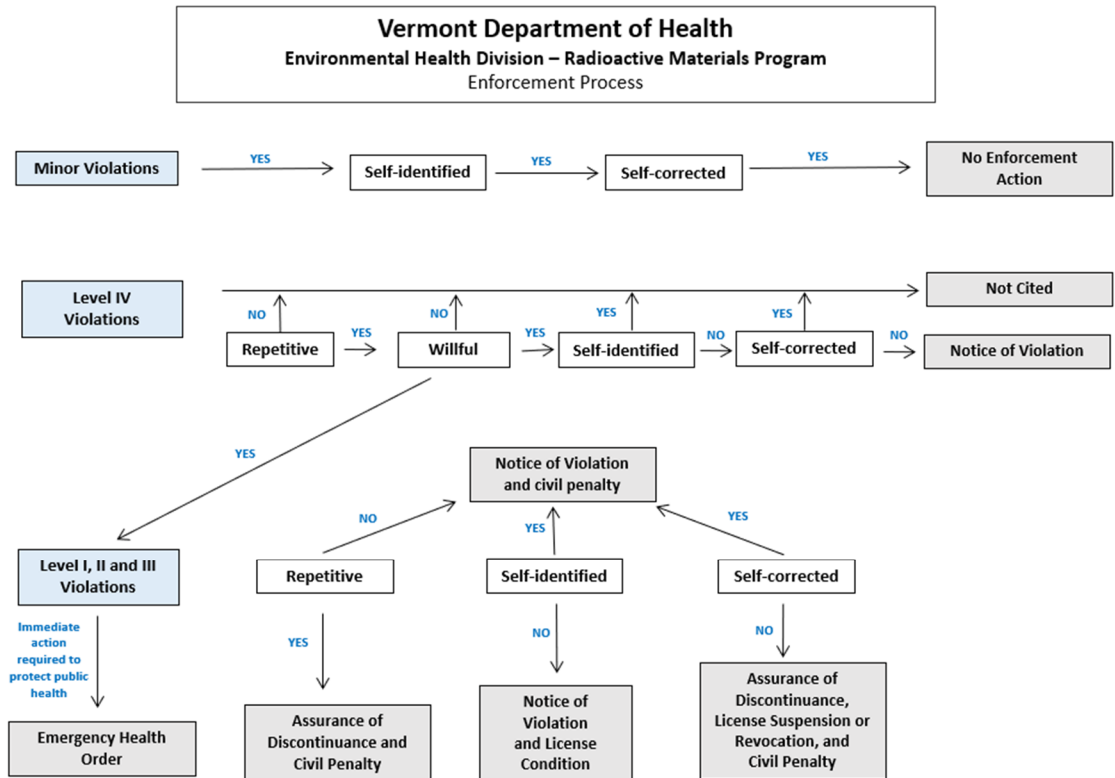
Vermont Department of Health
Environmental Health Division – Radioactive Materials Program
Enforcement Process

Minor Violations
YES
Self-identified
YES
Self-corrected
YES
No Enforcement Action

Level IV Violations
Not Cited
NO
NO
YES
YES
Repetitive
YES
Willful
YES
Self-identified
NO
Self-corrected
NO
Notice of Violation

YES
Notice of Violation and civil penalty
NO
YES
YES
Level I, II and III Violations
Repetitive
Self-identified
Self-corrected
Immediate action required to protect public health
YES
NO
NO
Emergency Health Order
Assurance of Discontinuance and Civil Penalty
Notice of Violation and License Condition
Assurance of Discontinuance, License Suspension or Revocation, and Civil Penalty